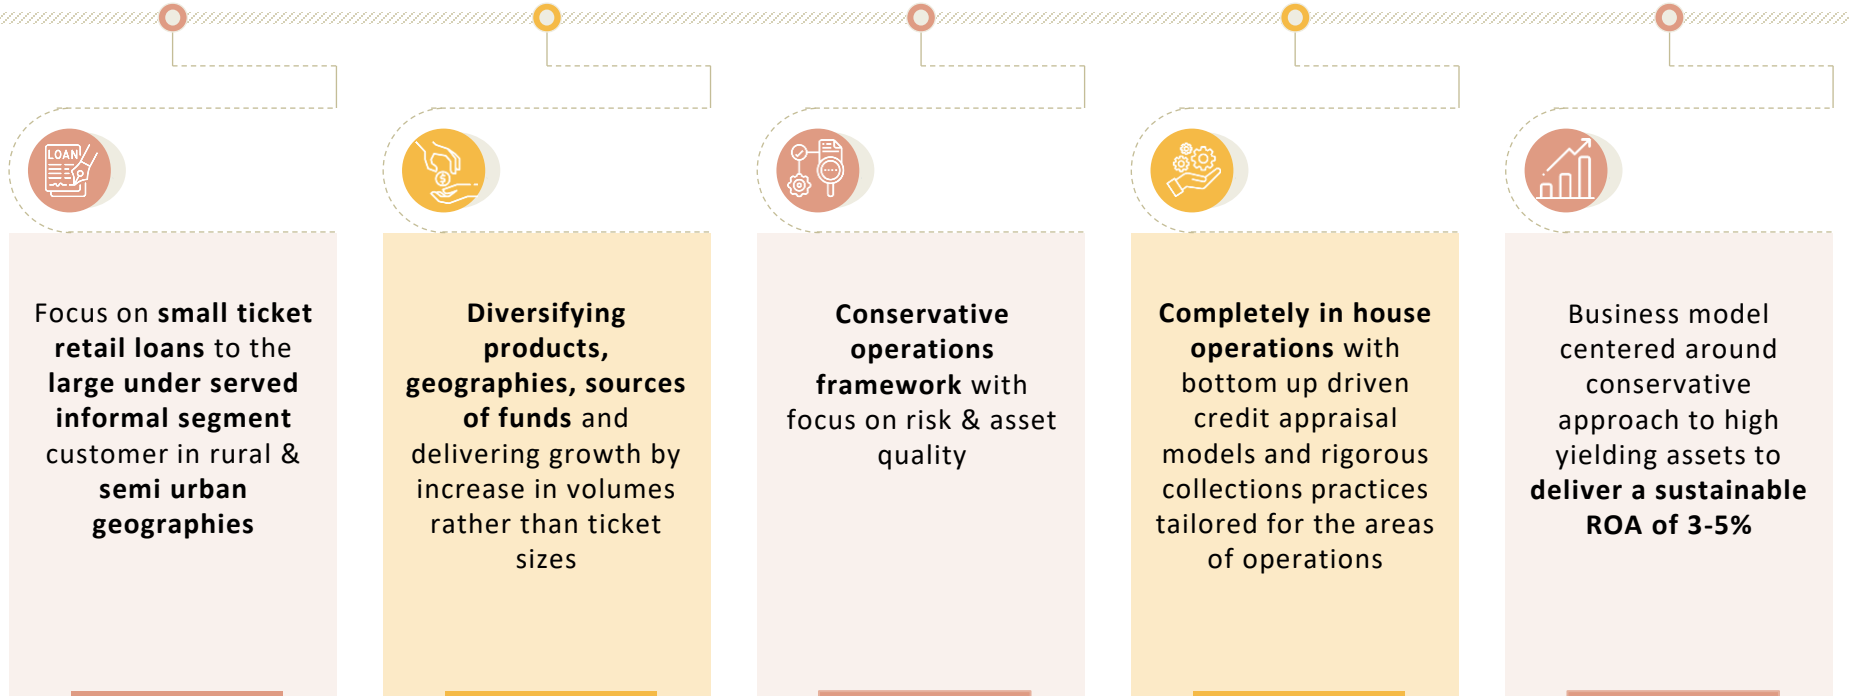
LOAN

Focus on small ticket retail loans to the large under served informal segment customer in rural & semi urban geographies

Diversifying products, geographies, sources of funds and delivering growth by increase in volumes rather than ticket sizes

Conservative operations framework with focus on risk & asset quality

Completely in house operations with bottom up driven credit appraisal models and rigorous collections practices tailored for the areas of operations

Business model centered around conservative approach to high yielding assets to deliver a sustainable ROA of 3-5%